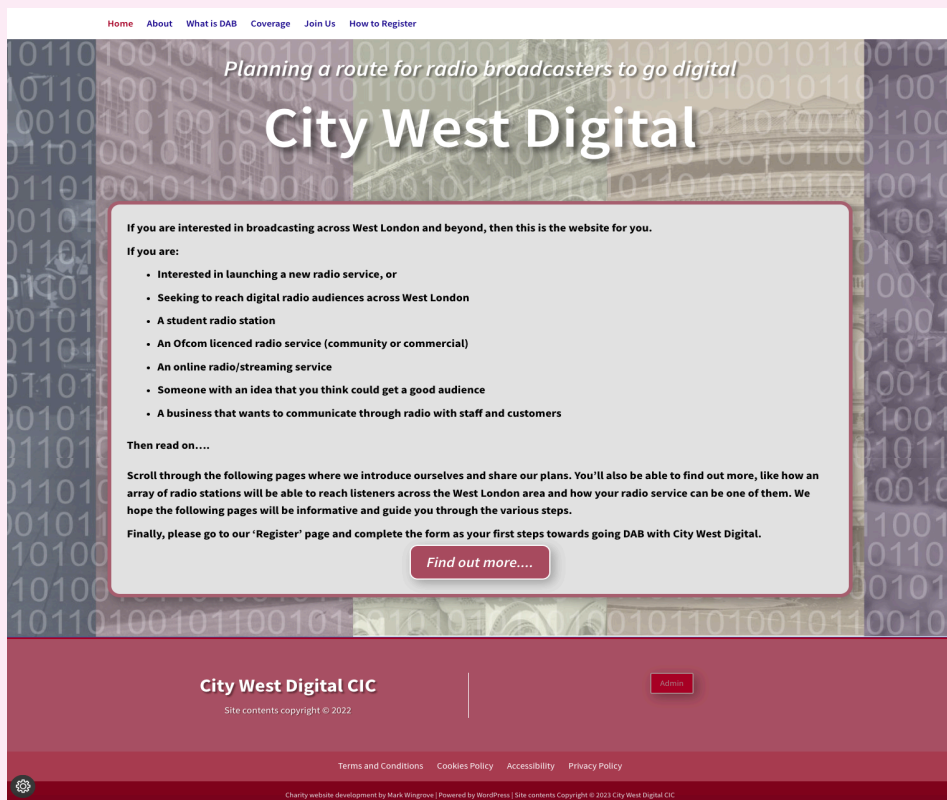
Home About What is DAB Coverage Join Us How to Register

Planning a route for radio broadcasters to go digital

City West Digital

If you are interested in broadcasting across West London and beyond, then this is the website for you.

If you are:

- Interested in launching a new radio service, or
- Seeking to reach digital radio audiences across West London
- A student radio station
- An Ofcom licenced radio service (community or commercial)
- An online radio/streaming service
- Someone with an idea that you think could get a good audience
- A business that wants to communicate through radio with staff and customers

Then read on....

Scroll through the following pages where we introduce ourselves and share our plans. You'll also be able to find out more, like how an array of radio stations will be able to reach listeners across the West London area and how your radio service can be one of them. We hope the following pages will be informative and guide you through the various steps.

Finally, please go to our 'Register' page and complete the form as your first steps towards going DAB with City West Digital.

Find out more....

City West Digital CIC

Site contents copyright © 2022

Admin

Terms and Conditions Cookies Policy Accessibility Privacy Policy

Charity website development by Mark Wingrove | Powered by WordPress | Site contents Copyright © 2023 City West Digital CIC